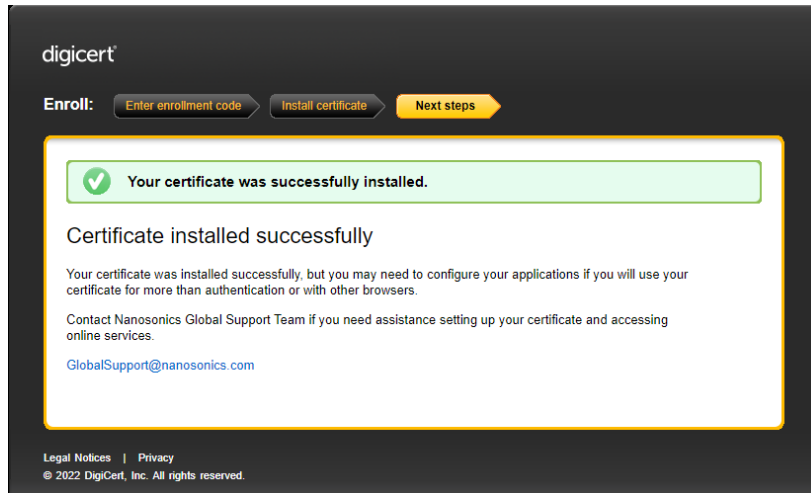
digicert

Enroll: Enter enrollment code Install certificate Next steps

Your certificate was successfully installed.

Certificate installed successfully

Your certificate was installed successfully, but you may need to configure your applications if you will use your certificate for more than authentication or with other browsers.

Contact Nanosonics Global Support Team if you need assistance setting up your certificate and accessing online services.

GlobalSupport@nanosonics.com

Legal Notices | Privacy
© 2022 DigiCert, Inc. All rights reserved.